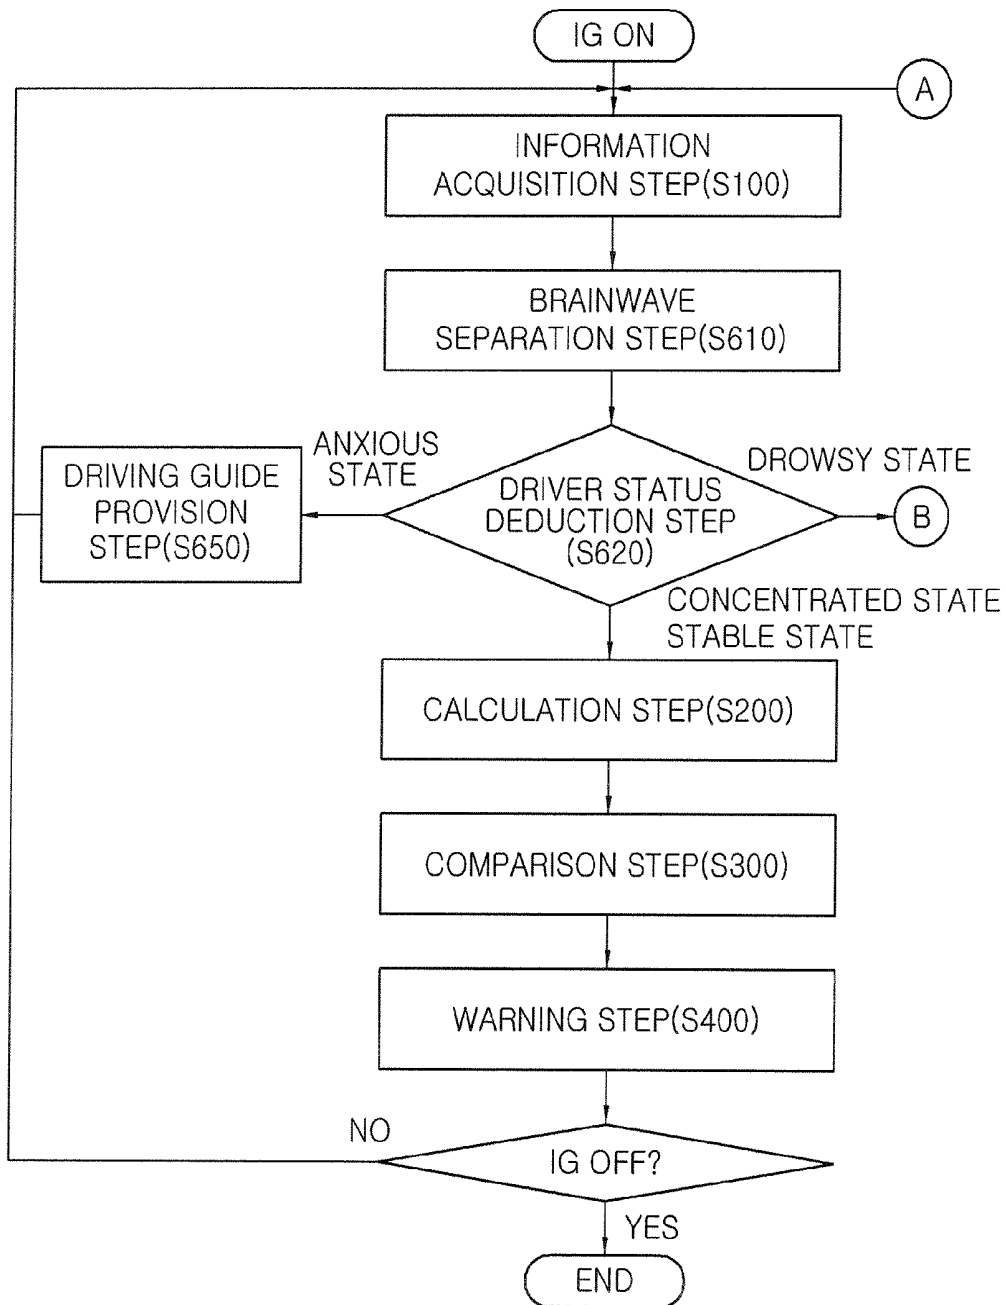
IG ON

A

INFORMATION ACQUISITION STEP(S100)

BRAINWAVE SEPARATION STEP(S610)

ANXIOUS STATE

DROWSY STATE

DRIVING GUIDE PROVISION STEP(S650)

DRIVER STATUS DEDUCTION STEP (S620)

B

CONCENTRATED STATE
STABLE STATE

CALCULATION STEP(S200)

COMPARISON STEP(S300)

WARNING STEP(S400)

NO

IG OFF?

YES

END